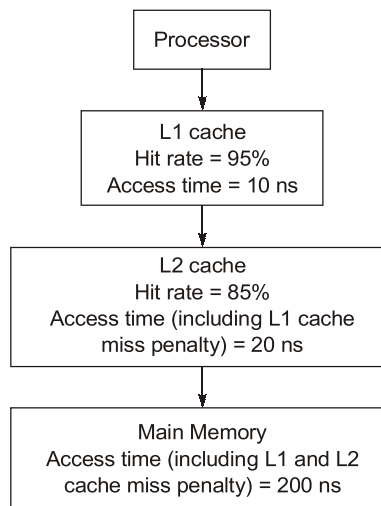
Processor

L1 cache
Hit rate = 95%
Access time = 10 ns

L2 cache
Hit rate = 85%
Access time (including L1 cache miss penalty) = 20 ns

Main Memory
Access time (including L1 and L2 cache miss penalty) = 200 ns